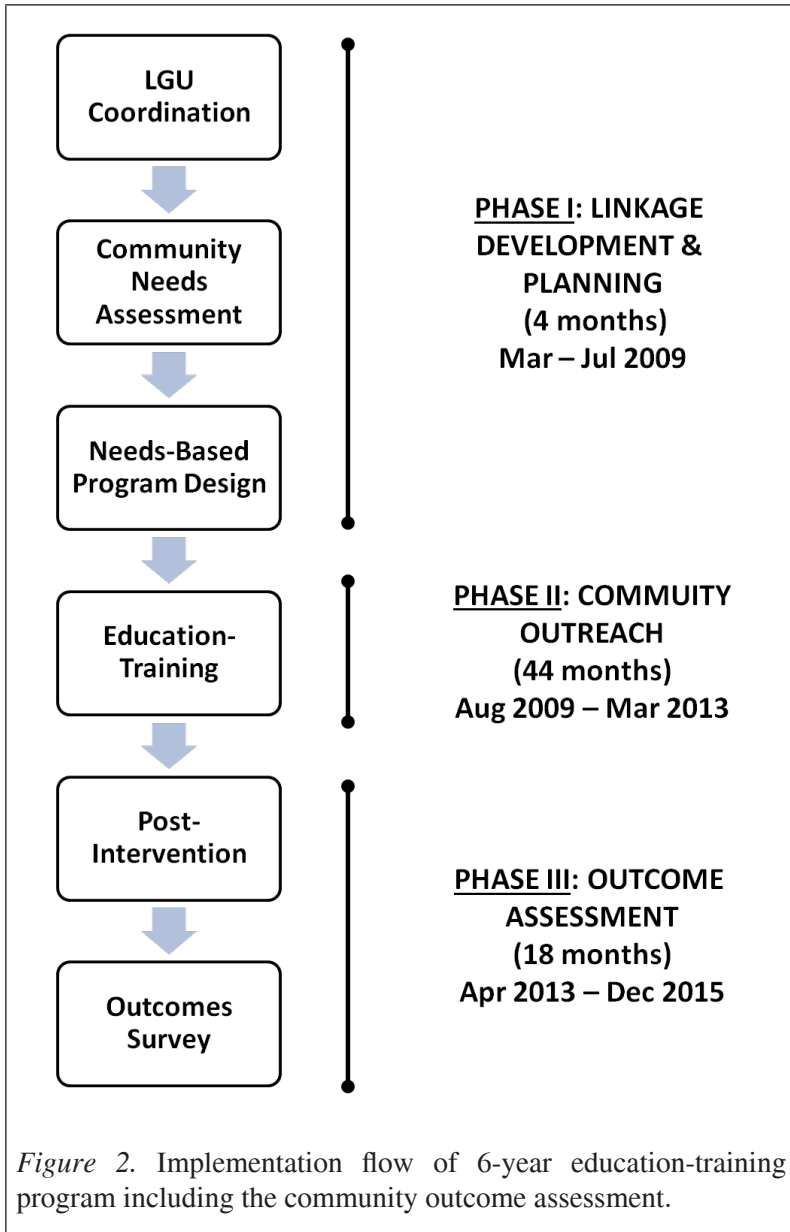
LGU Coordination

Community Needs Assessment

Needs-Based Program Design

PHASE I: LINKAGE DEVELOPMENT & PLANNING (4 months) Mar – Jul 2009

Education-Training

PHASE II: COMMUITY OUTREACH (44 months) Aug 2009 – Mar 2013

Post-Intervention

Outcomes Survey

PHASE III: OUTCOME ASSESSMENT (18 months) Apr 2013 – Dec 2015

Figure 2. Implementation flow of 6-year education-training program including the community outcome assessment.